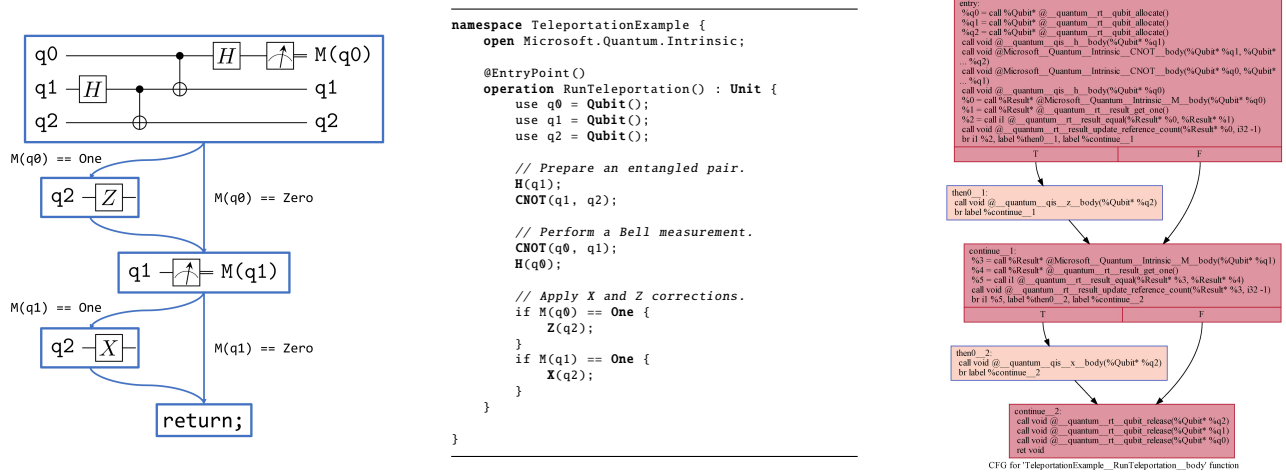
q0
q1
q2
$H$
M(q0)
$H$
q1
q2
M(q0) == One
q2 $Z$
M(q0) == Zero
q1
= M(q1)
M(q1) == One
q2 $X$
M(q1) == Zero
return;

namespace TeleportationExample {
open Microsoft.Quantum.Intrinsic;

@EntryPoint()
operation RunTeleportation() : Unit {
use q0 = Qubit();
use q1 = Qubit();
use q2 = Qubit();

// Prepare an entangled pair.
H(q1);
CNOT(q1, q2);

// Perform a Bell measurement.
CNOT(q0, q1);
H(q0);

// Apply X and Z corrections.
if M(q0) == One {
Z(q2);
}
if M(q1) == One {
X(q2);
}
}

}

entry:
%q0 = call %Qubit* @__quantum__rt__qubit_allocate()
%q1 = call %Qubit* @__quantum__rt__qubit_allocate()
%q2 = call %Qubit* @__quantum__rt__qubit_allocate()
call void @__quantum__qis__h__body(%Qubit* %q1)
call void @Microsoft__Quantum__Intrinsic__CNOT__body(%Qubit* %q1, %Qubit* ... %q2)
call void @Microsoft__Quantum__Intrinsic__CNOT__body(%Qubit* %q0, %Qubit* ... %q1)
call void @__quantum__qis__h__body(%Qubit* %q0)
%0 = call %Result* @Microsoft__Quantum__Intrinsic__M__body(%Qubit* %q0)
%1 = call %Result* @__quantum__rt__result_get_one()
%2 = call i1 @__quantum__rt__result_equal(%Result* %0, %Result* %1)
call void @__quantum__rt__result_update_reference_count(%Result* %0, i32 -1)
br i1 %2, label %then0__1, label %continue__1
T
F

then0__1:
call void @__quantum__qis__z__body(%Qubit* %q2)
br label %continue__1

continue__1:
%3 = call %Result* @Microsoft__Quantum__Intrinsic__M__body(%Qubit* %q1)
%4 = call %Result* @__quantum__rt__result_get_one()
%5 = call i1 @__quantum__rt__result_equal(%Result* %3, %Result* %4)
call void @__quantum__rt__result_update_reference_count(%Result* %3, i32 -1)
br i1 %5, label %then0__2, label %continue__2
T
F

then0__2:
call void @__quantum__qis__x__body(%Qubit* %q2)
br label %continue__2

continue__2:
call void @__quantum__rt__qubit_release(%Qubit* %q2)
call void @__quantum__rt__qubit_release(%Qubit* %q1)
call void @__quantum__rt__qubit_release(%Qubit* %q0)
ret void

CFG for 'TeleportationExample__RunTeleportation__body' function